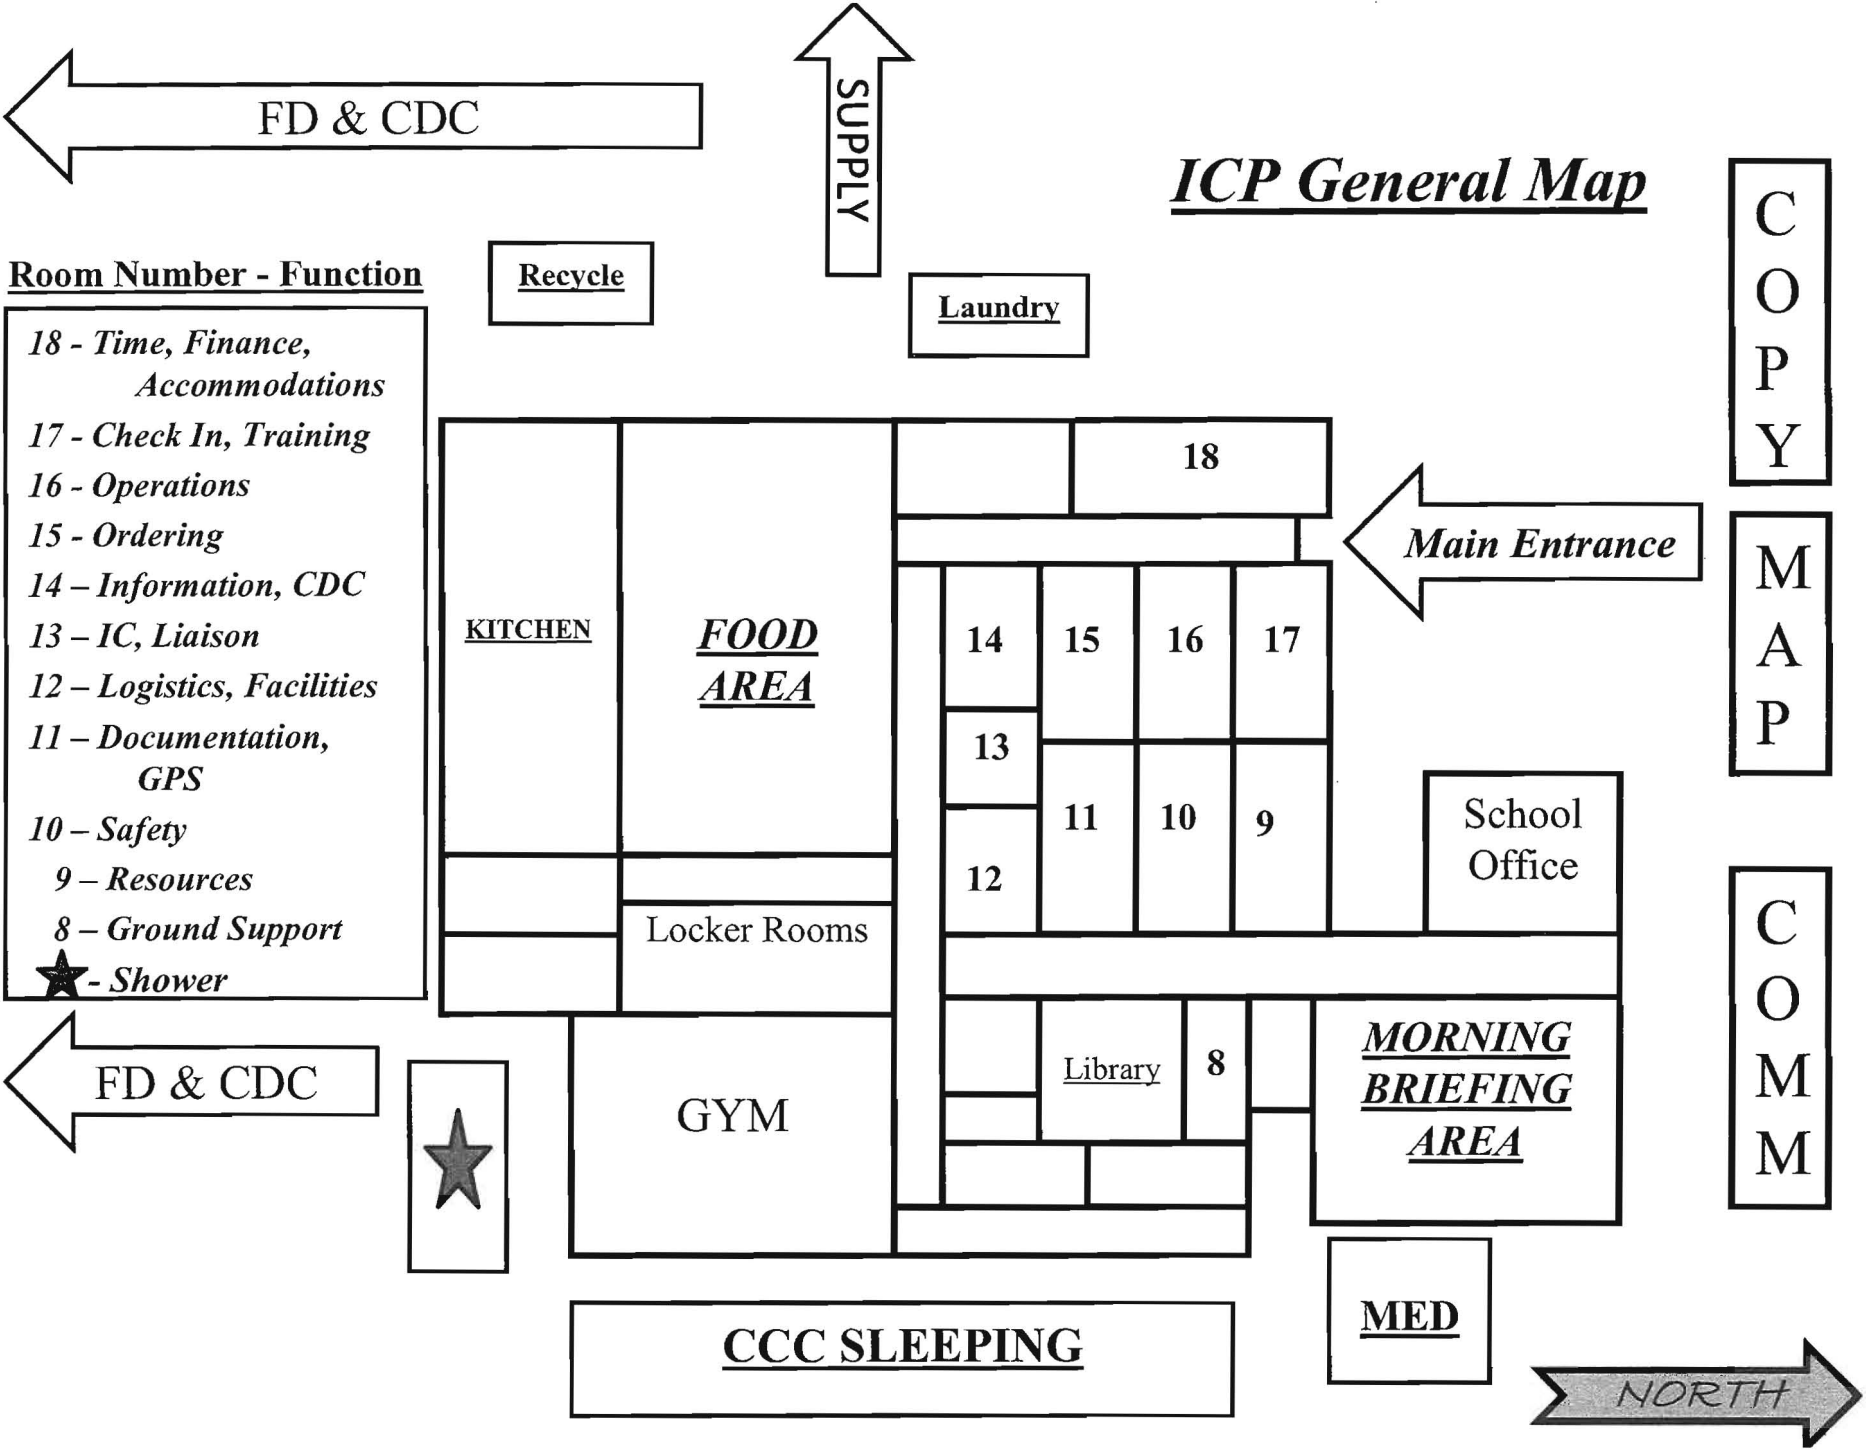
FD & CDC

SUPPLY

ICP General Map

COPY

Room Number - Function

18 - Time, Finance, Accommodations
17 - Check In, Training
16 - Operations
15 - Ordering
14 – Information, CDC
13 – IC, Liaison
12 – Logistics, Facilities
11 – Documentation, GPS
10 – Safety
9 – Resources
8 – Ground Support
★ - Shower

Recycle

Laundry

18

Main Entrance

MAP

KITCHEN

FOOD AREA

14 15 16 17

13

11 10 9

12

School Office

Locker Rooms

COMM

FD & CDC

GYM

Library

8

MORNING BRIEFING AREA

MED

CCC SLEEPING

NORTH